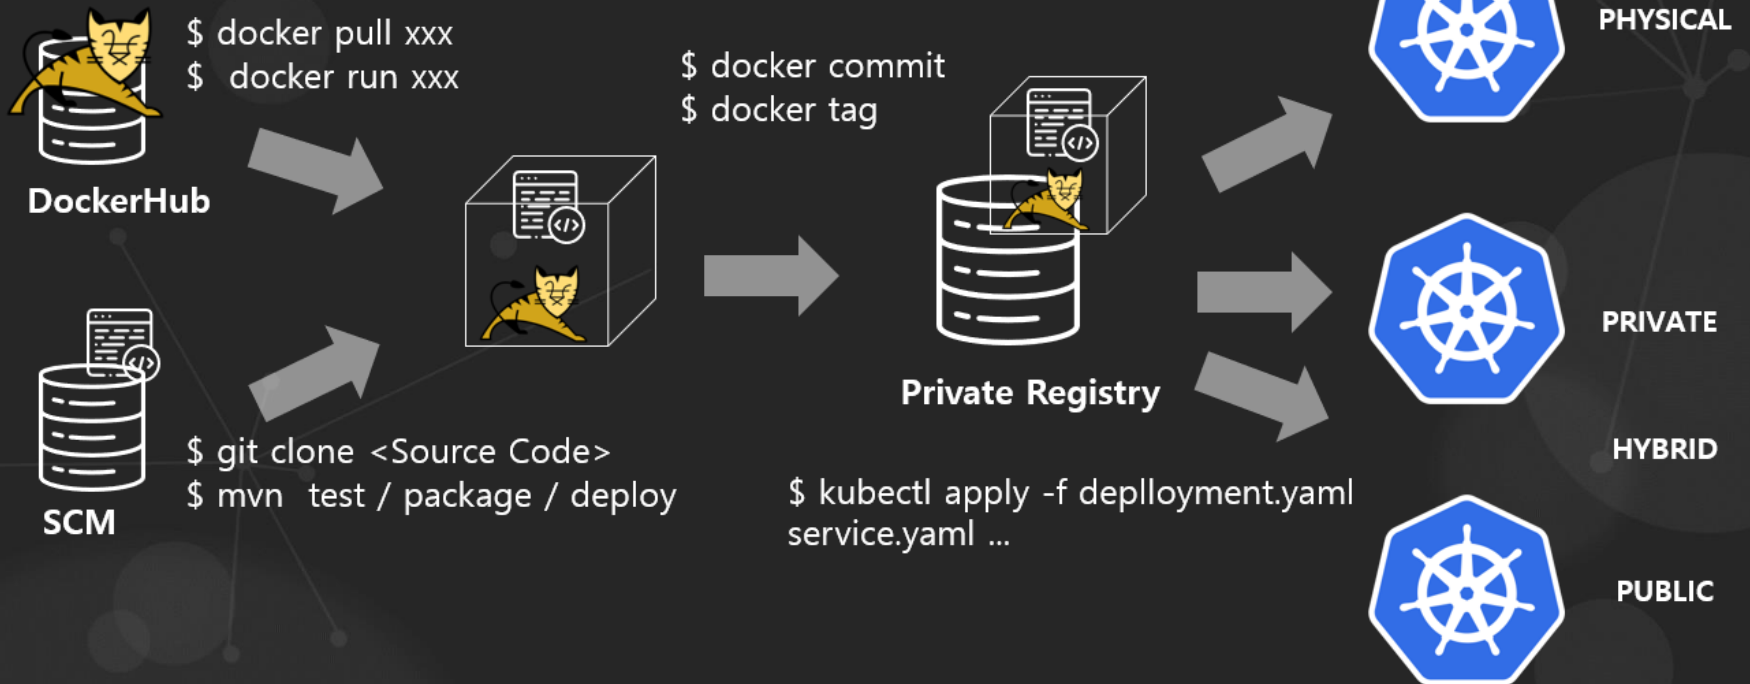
$ docker pull xxx
$ docker run xxx

DockerHub

$ docker commit
$ docker tag

PHYSICAL

PRIVATE

Private Registry

HYBRID

SCM

$ git clone <Source Code>
$ mvn test / package / deploy

$ kubectl apply -f deplloyment.yaml service.yaml ...

PUBLIC